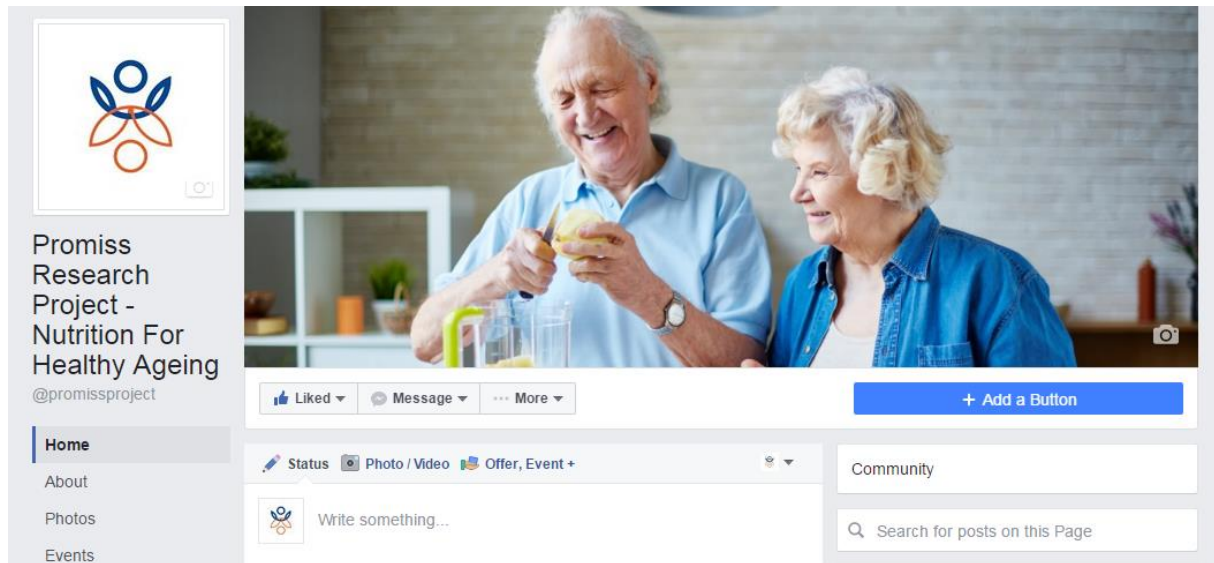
Promiss Research Project - Nutrition For Healthy Ageing
@promissproject

Home
About
Photos
Events

Liked ▾ Message ▾ ··· More ▾

+ Add a Button

Status Photo / Video Offer, Event +

Write something...

Community

Search for posts on this Page